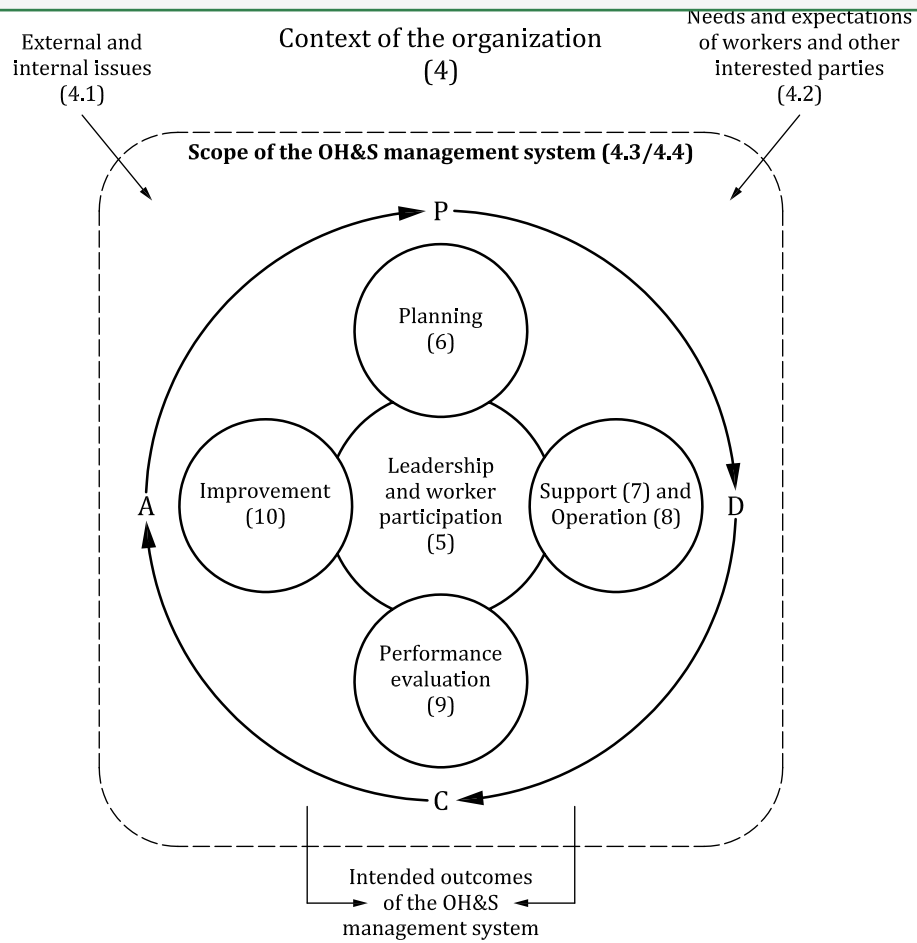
External and internal issues (4.1)

Context of the organization (4)

Needs and expectations of workers and other interested parties (4.2)

Scope of the OH&S management system (4.3/4.4)

P

Planning (6)

A

Improvement (10)

Leadership and worker participation (5)

Support (7) and Operation (8)

D

Performance evaluation (9)

C

Intended outcomes of the OH&S management system